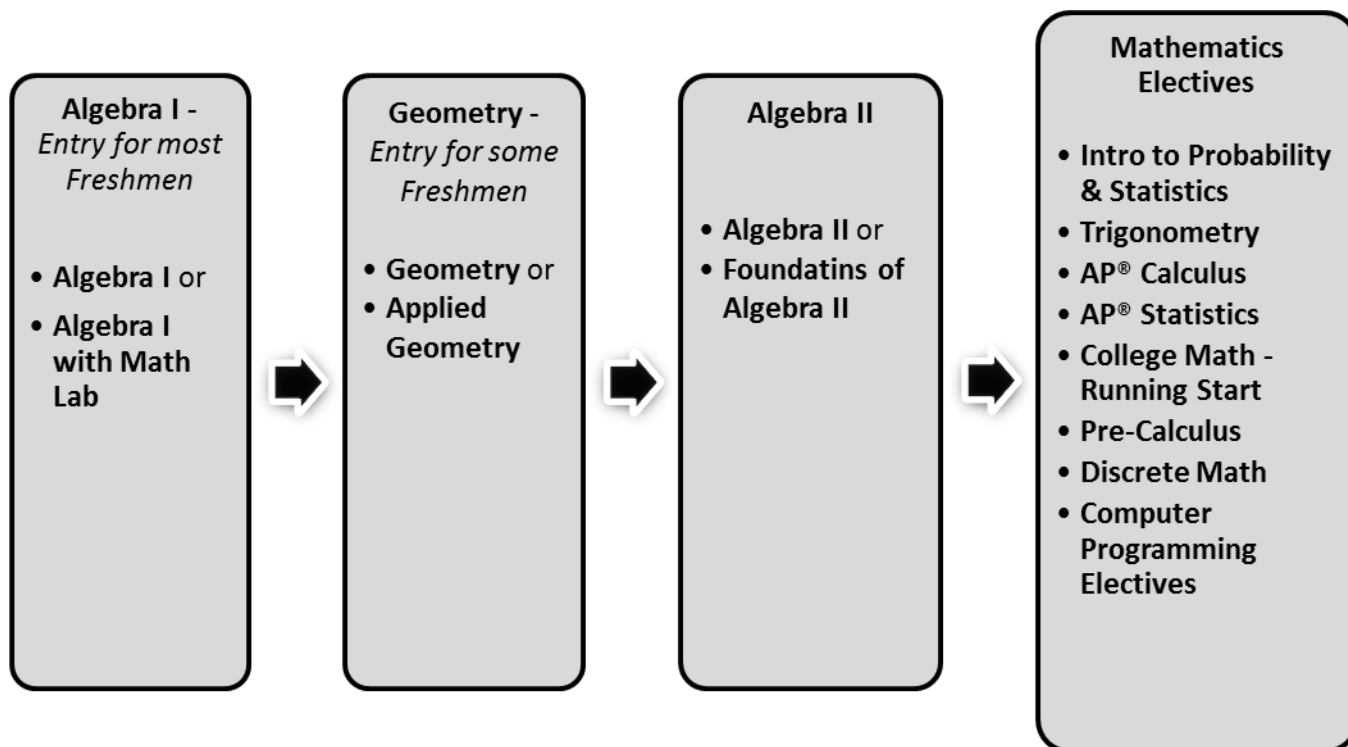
Algebra I - *Entry for most Freshmen*

- Algebra I or
- Algebra I with Math Lab

Geometry - *Entry for some Freshmen*

- Geometry or
- Applied Geometry

Algebra II

- Algebra II or
- Foundatins of Algebra II

Mathematics Electives

- Intro to Probability & Statistics
- Trigonometry
- AP® Calculus
- AP® Statistics
- College Math - Running Start
- Pre-Calculus
- Discrete Math
- Computer Programming Electives